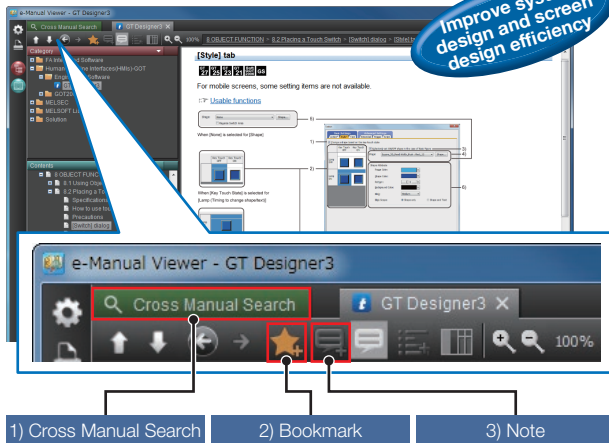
Improve system design and screen design efficiency

e-Manual Viewer - GT Designer3

Cross Manual Search

GT Designer3

100%

8 OBJECT FUNCTION > 8.2 Placing a Touch Switch > [Switch] dialog > [Style] tab

Category

FA Integrated Software

Human Machine Interfaces(HMIs)-GOT

Engineering Software

GOT2000

MELSEC

MELSOFT Library

Solution

Contents

8 OBJECT FUNCTION

8.1 Using Objects

8.2 Placing a Touch Switch

Specifications

How to use the

Precautions

[Switch] dialog

[Style] tab

For mobile screens, some setting items are not available.

Usable functions

When [None] is selected for [Shape]

When [Key Touch State] is selected for [Lamp (Timing to change shape/text)]

e-Manual Viewer - GT Designer3

Cross Manual Search

GT Designer3

100%

1) Cross Manual Search

2) Bookmark

3) Note